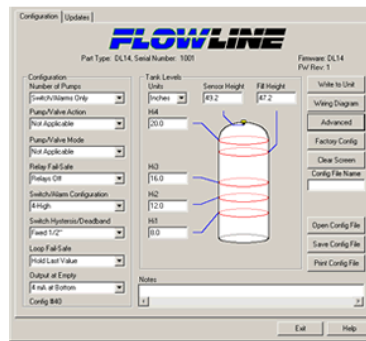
Configuration | Updates

FLOWLINE

Part Type: DL14, Serial Number: 1001

Firmware: DL14
PW Rev: 1

Configuration
Number of Pumps
Switch/Alarms Only
Pump/Valve Action
Not Applicable
Pump/Valve Mode
Not Applicable
Relay Fail-Safe
Relays Off
Switch/Alarm Configuration
4-High
Switch Hysteresis/Deadband
Fixed 1/2"
Loop Fail-Safe
Hold Last Value
Output at Empty
4 mA at Bottom
Config #40

Tank Levels
Units
Inches
Sensor Height
49.2
Fill Height
47.2
Hi4
20.0
Hi3
16.0
Hi2
12.0
Hi1
8.0

Write to Unit
Wiring Diagram
Advanced
Factory Config
Clear Screen
Config File Name
Open Config File
Save Config File
Print Config File

Notes

Exit
Help